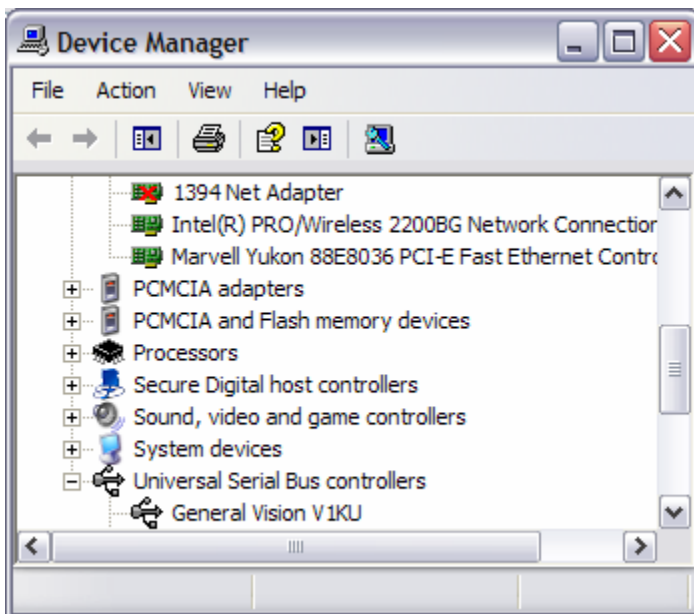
Device Manager

File Action View Help

1394 Net Adapter
Intel(R) PRO/Wireless 2200BG Network Connectior
Marvell Yukon 88E8036 PCI-E Fast Ethernet Contr
PCMCIA adapters
PCMCIA and Flash memory devices
Processors
Secure Digital host controllers
Sound, video and game controllers
System devices
Universal Serial Bus controllers
General Vision V1KU